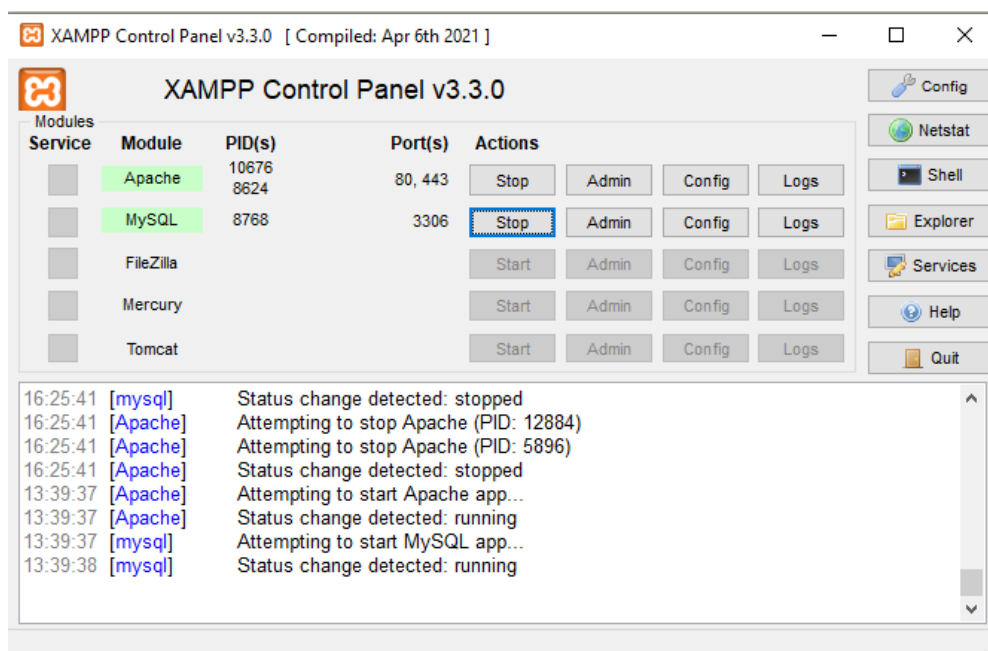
XAMPP Control Panel v3.3.0 [ Compiled: Apr 6th 2021 ]

XAMPP Control Panel v3.3.0

Config
Netstat
Shell
Explorer
Services
Help
Quit

Modules

| Service | Module | PID(s) | Port(s) | Actions | | | |
|---|---|---|---|---|---|---|---|
| | Apache | 10676 8624 | 80, 443 | Stop | Admin | Config | Logs |
| | MySQL | 8768 | 3306 | Stop | Admin | Config | Logs |
| | FileZilla | | | Start | Admin | Config | Logs |
| | Mercury | | | Start | Admin | Config | Logs |
| | Tomcat | | | Start | Admin | Config | Logs |

16:25:41 [mysql] Status change detected: stopped
16:25:41 [Apache] Attempting to stop Apache (PID: 12884)
16:25:41 [Apache] Attempting to stop Apache (PID: 5896)
16:25:41 [Apache] Status change detected: stopped
13:39:37 [Apache] Attempting to start Apache app...
13:39:37 [Apache] Status change detected: running
13:39:37 [mysql] Attempting to start MySQL app...
13:39:38 [mysql] Status change detected: running